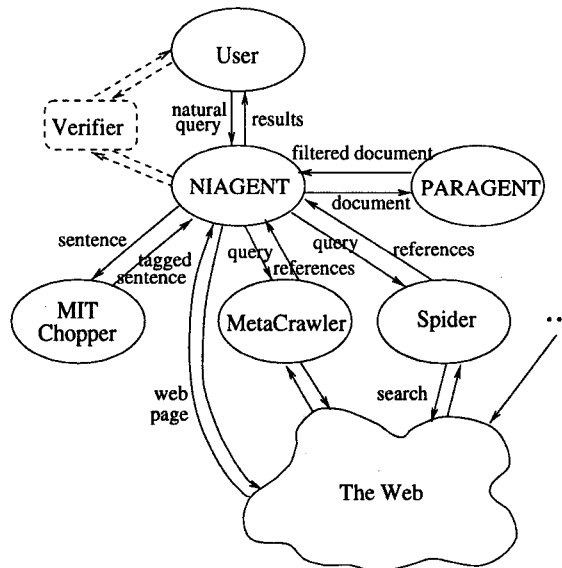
User

Verifier

natural query

results

filtered document

NIAGENT

PARAGENT

document

sentence

tagged sentence

query

references

query

references

MIT Chopper

MetaCrawler

Spider

..

web page

search

The Web